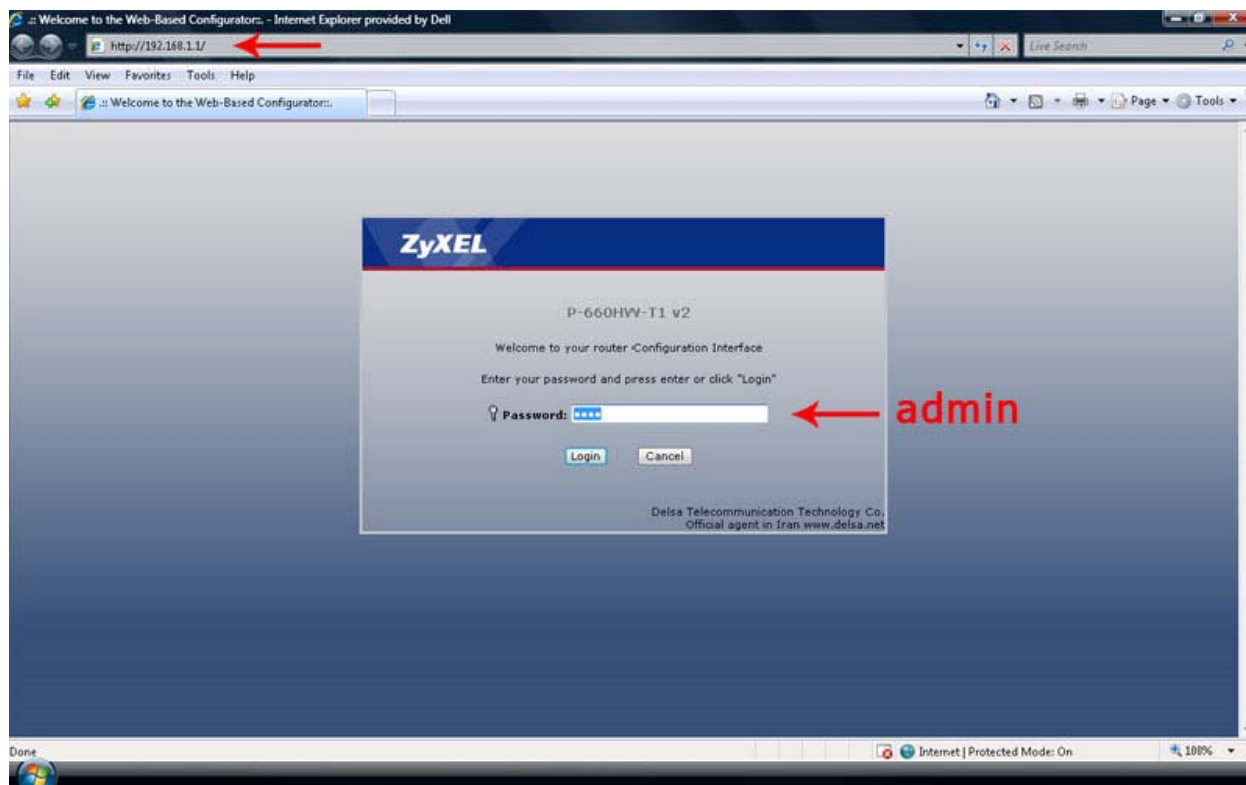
.:: Welcome to the Web-Based Configurator::. - Internet Explorer provided by Dell

http://192.168.1.1/

Live Search

File Edit View Favorites Tools Help

.:: Welcome to the Web-Based Configurator::.

Page ▾ Tools ▾

ZyXEL

P-660HW-T1 v2

Welcome to your router Configuration Interface

Enter your password and press enter or click "Login"

Password: ••••

admin

Login Cancel

Delsa Telecommunication Technology Co.
Official agent in Iran www.delsa.net

Done

Internet | Protected Mode: On

100%